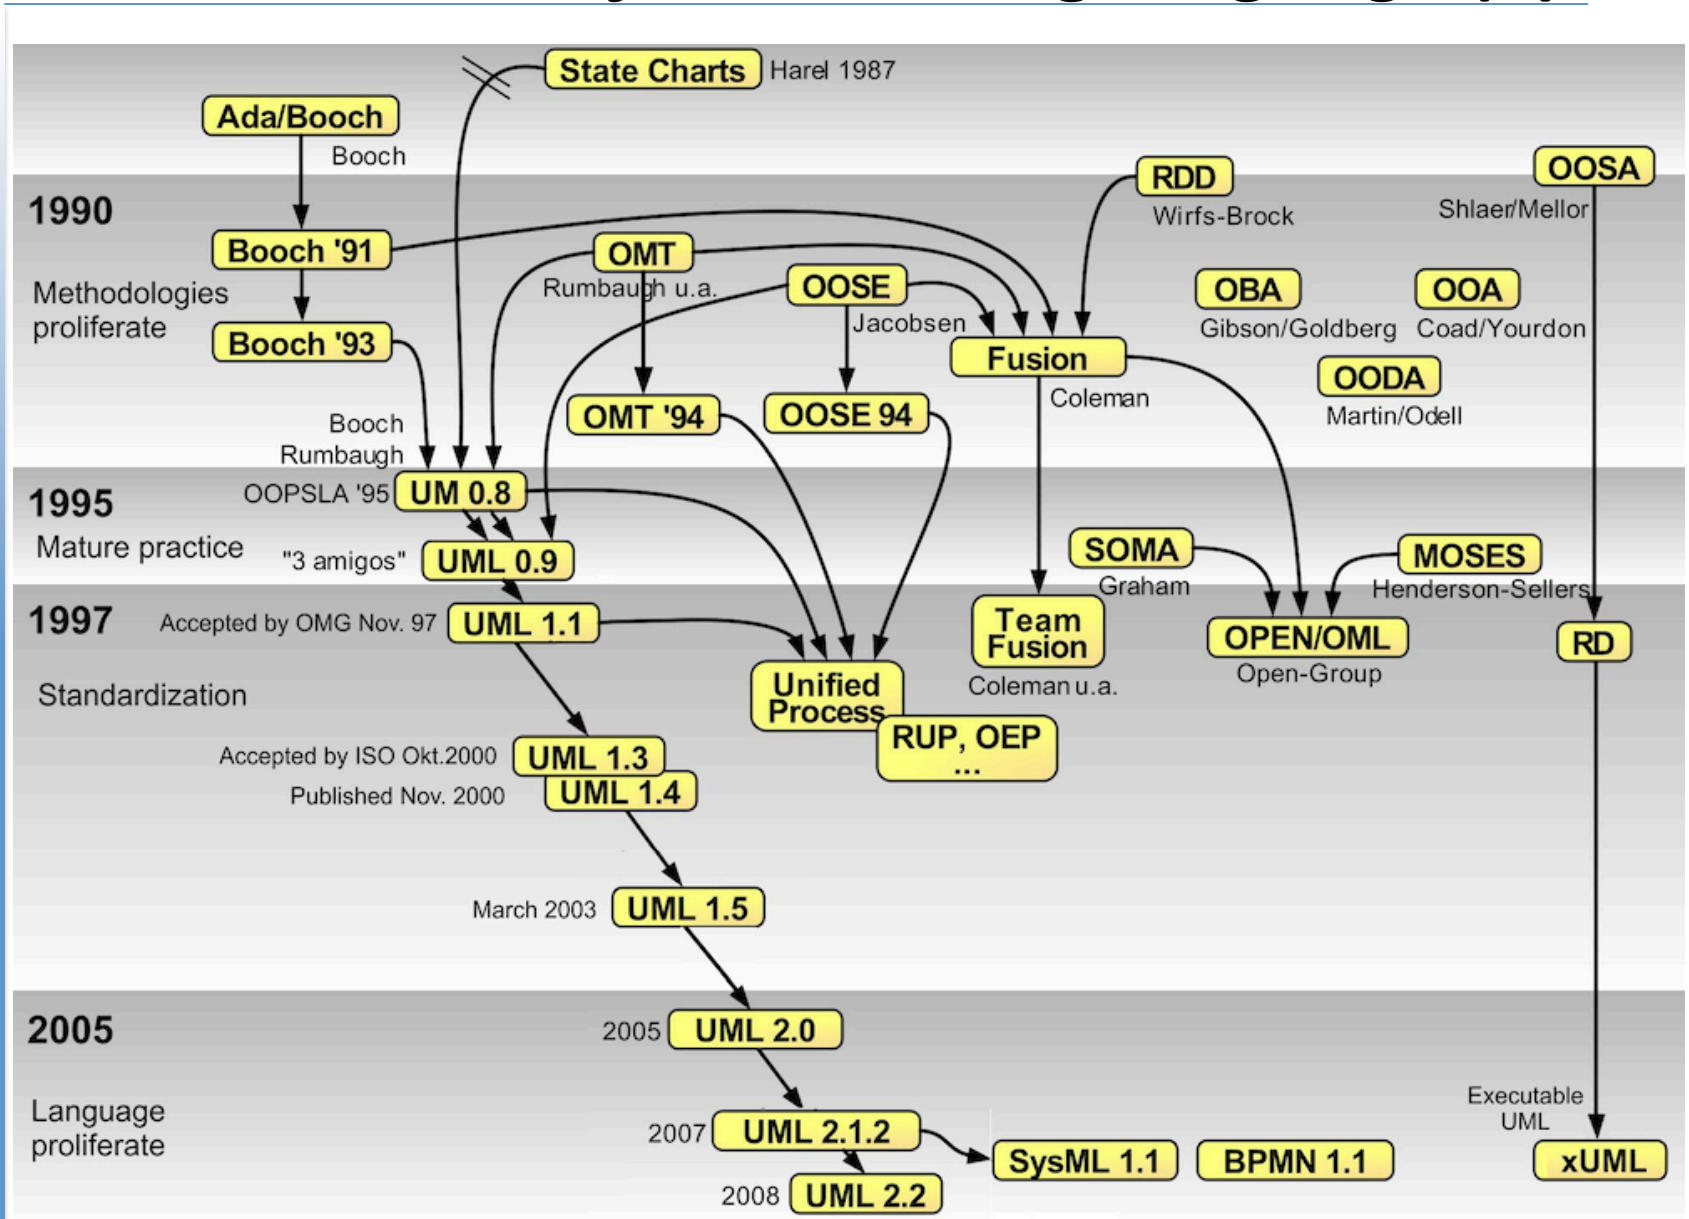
State Charts Harel 1987

Ada/Booch

Booch

1990

Booch '91

Methodologies proliferate

Booch '93

OMT

Rumbaugh u.a.

OOSE

Jacobsen

RDD

Wirfs-Brock

OOSA

Shlaer/Mellor

OBA

Gibson/Goldberg

OOA

Coad/Yourdon

Fusion

Coleman

OODA

Martin/Odell

OMT '94

OOSE 94

Booch Rumbaugh

1995

OOPSLA '95

UM 0.8

Mature practice

"3 amigos"

UML 0.9

SOMA

Graham

MOSES

Henderson-Sellers

1997

Accepted by OMG Nov. 97

UML 1.1

Team Fusion

Coleman u.a.

OPEN/OML

Open-Group

RD

Standardization

Unified Process

RUP, OEP ...

Accepted by ISO Okt.2000

UML 1.3

Published Nov. 2000

UML 1.4

March 2003

UML 1.5

2005

2005

UML 2.0

Language proliferate

2007

UML 2.1.2

SysML 1.1

BPMN 1.1

Executable UML

xUML

2008

UML 2.2